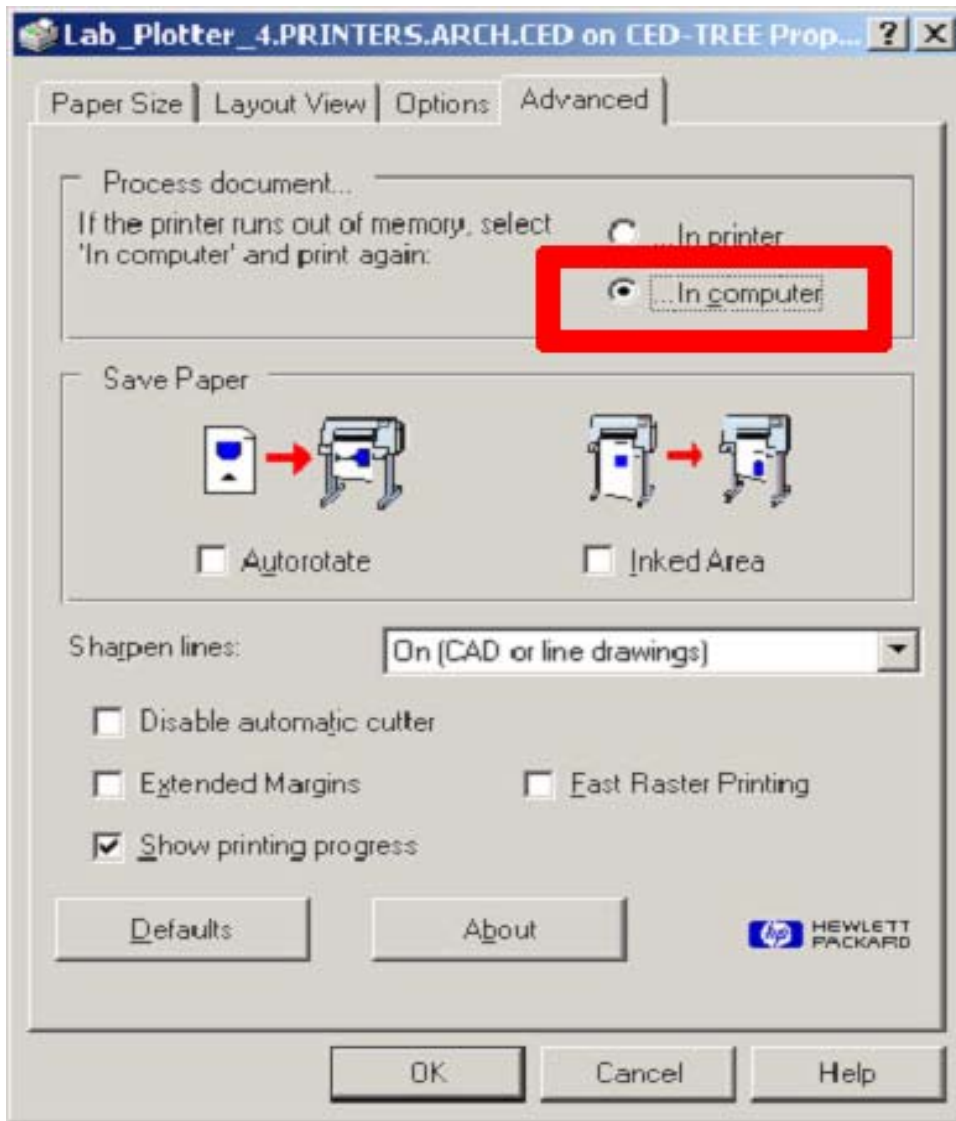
Lab_Plotter_4.PRINTERS.ARCH.CED on CED-TREE Prop... ? X

Paper Size | Layout View | Options | Advanced

Process document...

If the printer runs out of memory, select 'In computer' and print again:

...In printer

...In computer

Save Paper

Autorotate

Inked Area

Sharpen lines:

On (CAD or line drawings)

Disable automatic cutter

Extended Margins

Fast Raster Printing

Show printing progress

Defaults

About

hp HEWLETT PACKARD

OK

Cancel

Help